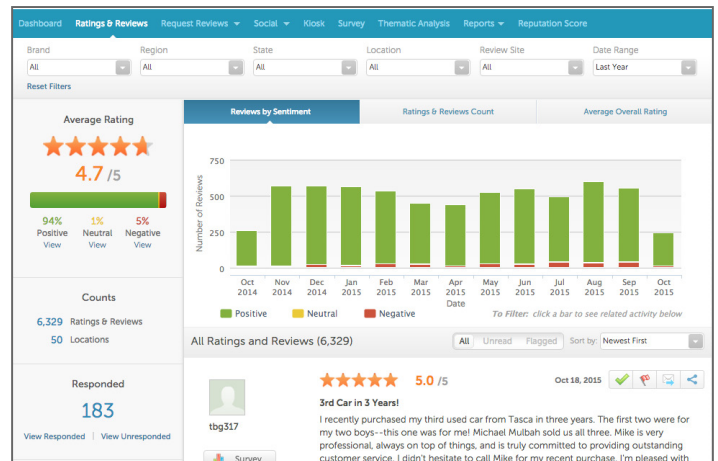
Dashboard Ratings & Reviews Request Reviews Social Kiosk Survey Thematic Analysis Reports Reputation Score

Brand
All

Region
All

State
All

Location
All

Review Site
All

Date Range
Last Year

Reset Filters

Average Rating

4.7 /5

94% Positive View
1% Neutral View
5% Negative View

Reviews by Sentiment | Ratings & Reviews Count | Average Overall Rating

750
500
250
0

Number of Reviews

Oct 2014 | Nov 2014 | Dec 2014 | Jan 2015 | Feb 2015 | Mar 2015 | Apr 2015 | May 2015 | Jun 2015 | Jul 2015 | Aug 2015 | Sep 2015 | Oct 2015

Date

Positive Neutral Negative

To Filter: click a bar to see related activity below

Counts

6,329 Ratings & Reviews
50 Locations

All Ratings and Reviews (6,329)

All Unread Flagged Sort by: Newest First

Responded

183

View Responded | View Unresponded

tbg317

Survey

5.0 /5

Oct 18, 2015

3rd Car in 3 Years!

I recently purchased my third used car from Tasca in three years. The first two were for my two boys--this one was for me! Michael Mulbah sold us all three. Mike is very professional, always on top of things, and is truly committed to providing outstanding customer service. I didn't hesitate to call Mike for my recent purchase. I'm pleased with